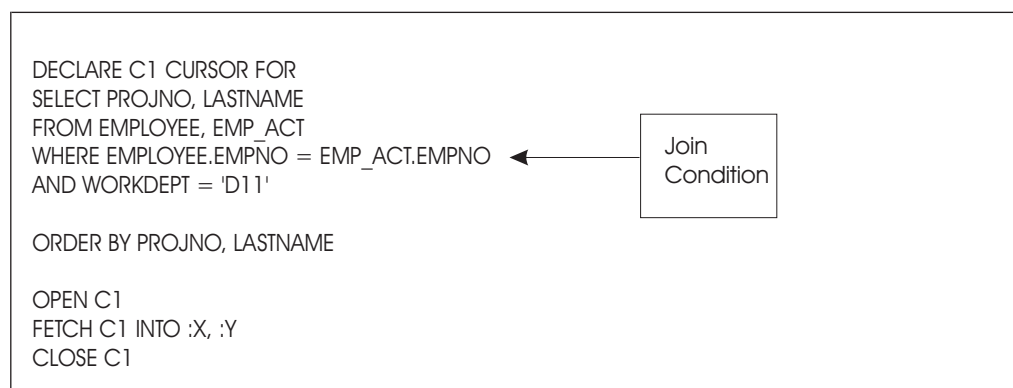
DECLARE C1 CURSOR FOR
SELECT PROJNO, LASTNAME
FROM EMPLOYEE, EMP_ACT
WHERE EMPLOYEE.EMPNO = EMP_ACT.EMPNO
AND WORKDEPT = 'D11'

Join Condition

ORDER BY PROJNO, LASTNAME

OPEN C1
FETCH C1 INTO :X, :Y
CLOSE C1